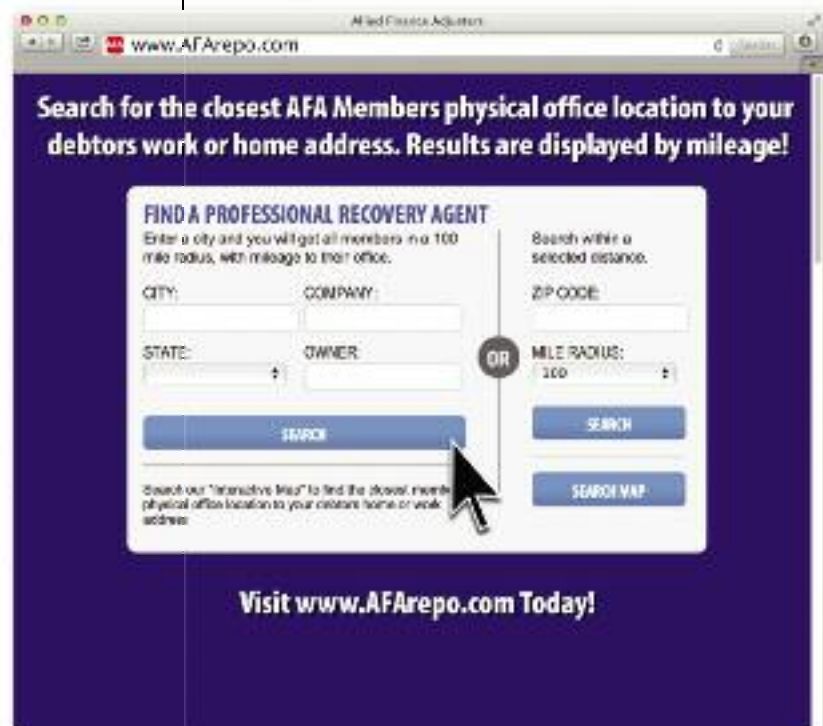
Allied Finance Adjusters

www.AFArepo.com

Search for the closest AFA Members physical office location to your debtors work or home address. Results are displayed by mileage!

FIND A PROFESSIONAL RECOVERY AGENT

Enter a city and you will get all members in a 100 mile radius, with mileage to their office.

CITY:

COMPANY:

STATE:

OWNER:

SEARCH

Search our "Interactive Map" to find the closest member physical office location to your debtors home or work address.

OR

Search within a selected distance.

ZIP CODE:

MILE RADIUS:

100

SEARCH

SEARCH MAP

Visit www.AFArepo.com Today!